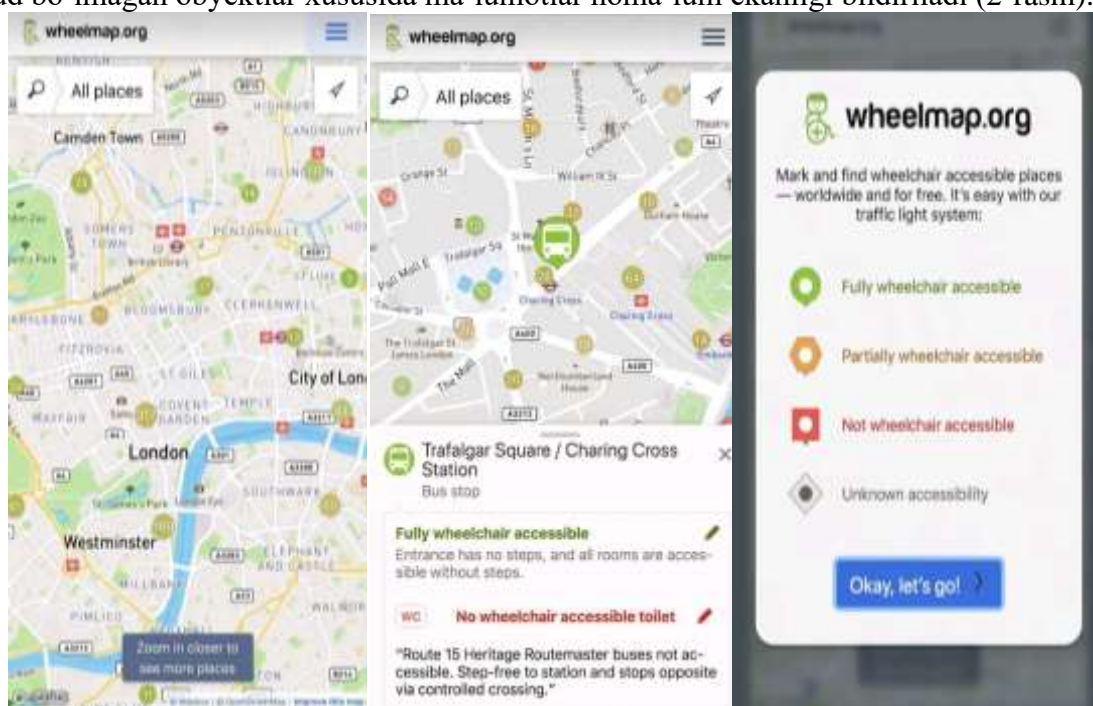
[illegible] bo'lmagan obyektlar xususida ma'lumotlar nima ham ekanligi bildiriladi (2-rasm).

wheelmap.org

All places

Camden Town

London

Westminster

City of Lon

Zoom in closer to see more places

wheelmap.org

All places

Trafalgar Square / Charing Cross Station

Bus stop

Fully wheelchair accessible

Entrance has no steps, and all rooms are accessible without steps.

WC No wheelchair accessible toilet

"Route 15 Heritage Routemaster buses not accessible. Step-free to station and stops opposite via controlled crossing."

wheelmap.org

Mark and find wheelchair accessible places — worldwide and for free. It's easy with our traffic light system:

Fully wheelchair accessible

Partially wheelchair accessible

Not wheelchair accessible

Unknown accessibility

Okay, let's go!